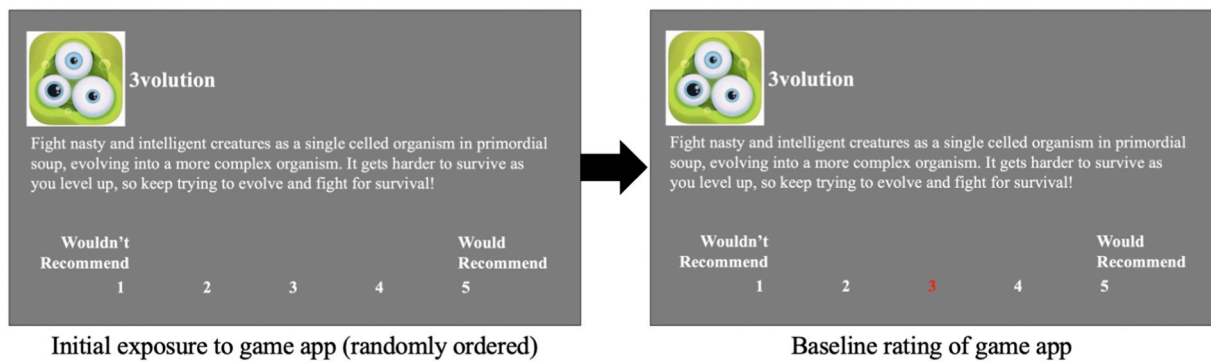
3volution

Fight nasty and intelligent creatures as a single celled organism in primordial soup, evolving into a more complex organism. It gets harder to survive as you level up, so keep trying to evolve and fight for survival!

Wouldn't Recommend

Would Recommend

1 2 3 4 5

Initial exposure to game app (randomly ordered)

3volution

Fight nasty and intelligent creatures as a single celled organism in primordial soup, evolving into a more complex organism. It gets harder to survive as you level up, so keep trying to evolve and fight for survival!

Wouldn't Recommend

Would Recommend

1 2 3 4 5

Baseline rating of game app